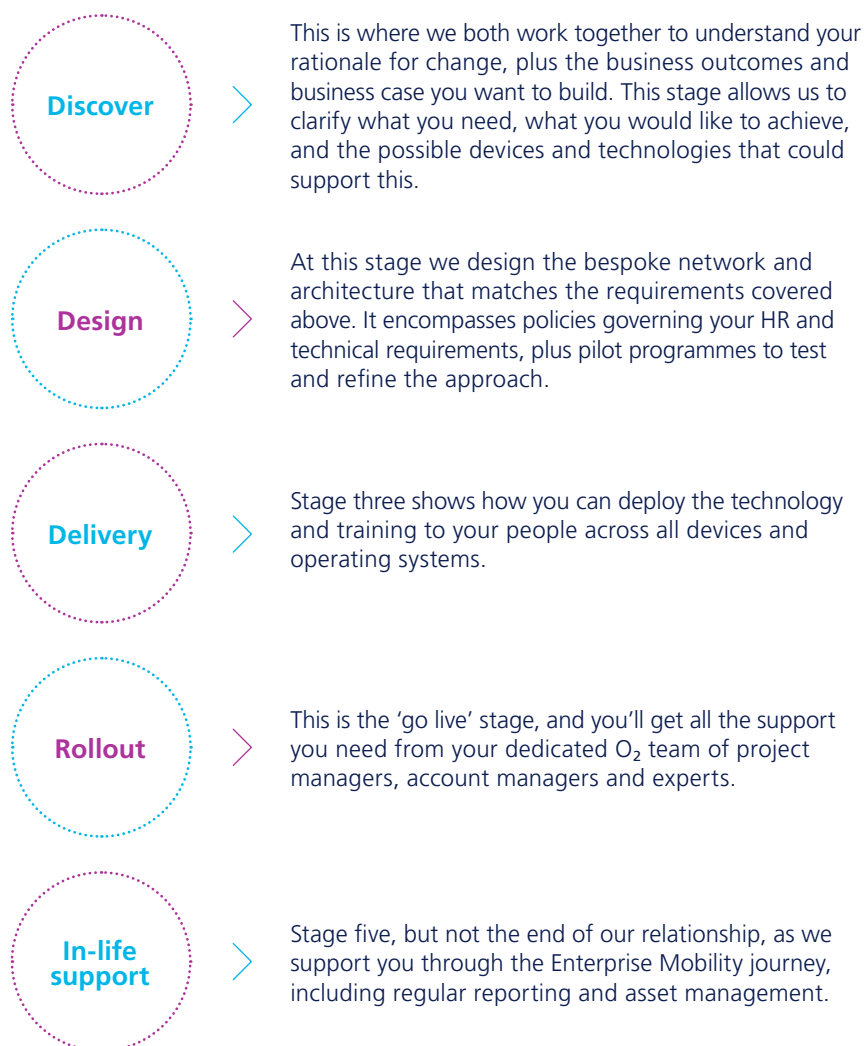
Discover

This is where we both work together to understand your rationale for change, plus the business outcomes and business case you want to build. This stage allows us to clarify what you need, what you would like to achieve, and the possible devices and technologies that could support this.

Design

At this stage we design the bespoke network and architecture that matches the requirements covered above. It encompasses policies governing your HR and technical requirements, plus pilot programmes to test and refine the approach.

Delivery

Stage three shows how you can deploy the technology and training to your people across all devices and operating systems.

Rollout

This is the ‘go live’ stage, and you’ll get all the support you need from your dedicated $O_2$ team of project managers, account managers and experts.

In-life support

Stage five, but not the end of our relationship, as we support you through the Enterprise Mobility journey, including regular reporting and asset management.